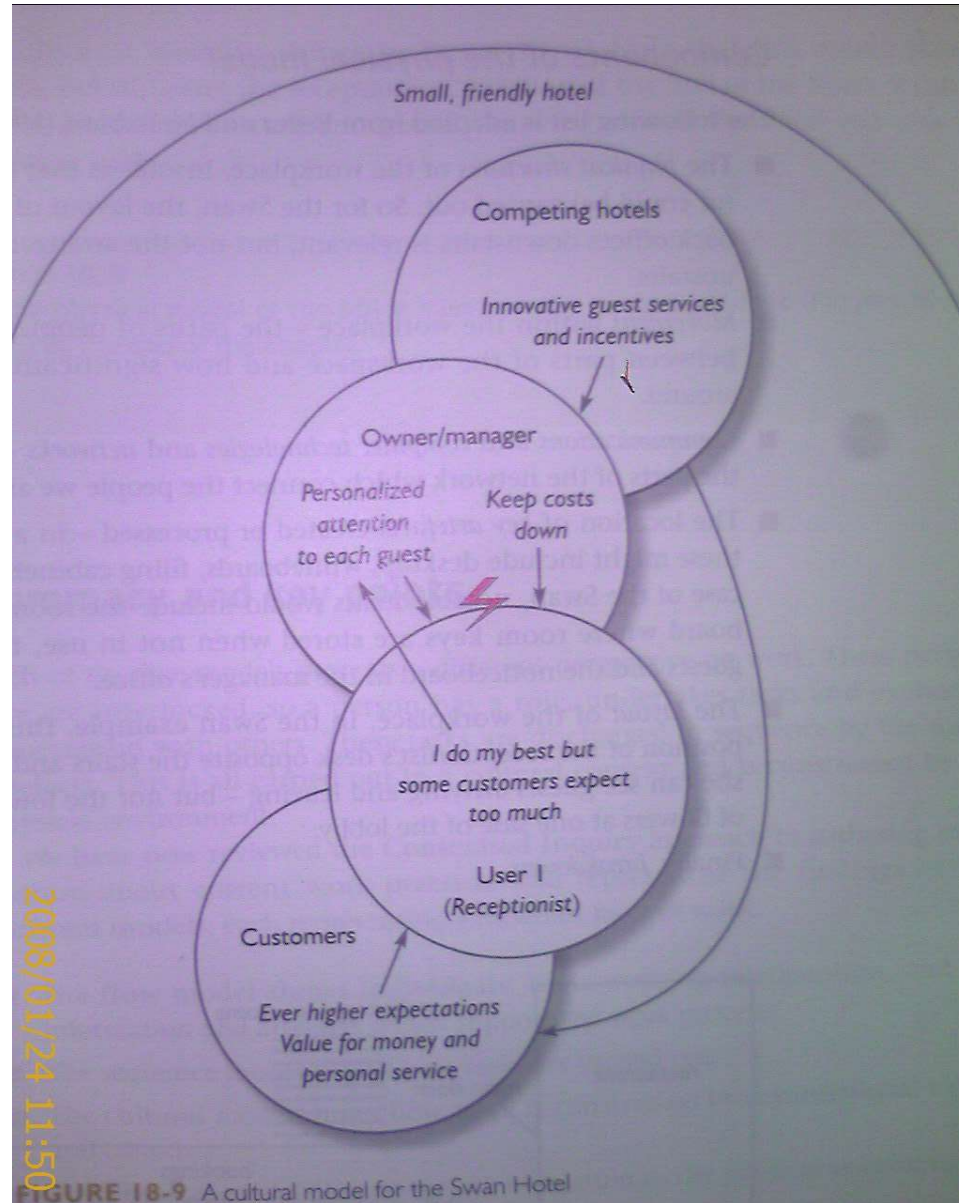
Small, friendly hotel

Competing hotels

Innovative guest services and incentives

Owner/manager

Personalized attention to each guest

Keep costs down

I do my best but some customers expect too much

User 1 (Receptionist)

Customers

Ever higher expectations Value for money and personal service

2008/01/24 11:50

FIGURE 18-9 A cultural model for the Swan Hotel